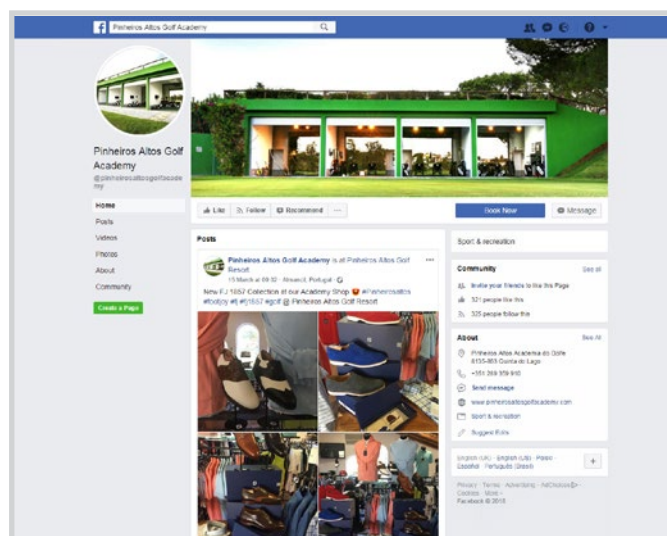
Pinheiros Altos Golf Academy

Pinheiros Altos Golf Academy
@pinheirosaltosgolfacademy

Home
Posts
Videos
Photos
About
Community
Create a Page

Like
Follow
Recommend
...
Book Now
Message

Posts

Pinheiros Altos Golf Academy is at Pinheiros Altos Golf Resort.
15 March at 09:32 · Almancil, Portugal ·
New FJ 1857 Collection at our Academy Shop #PinheirosAltos #footjoy #fj #fj1857 #golf @ Pinheiros Altos Golf Resort

Sport & recreation

Community
See all
Invite your friends to like this Page
321 people like this
325 people follow this

About
See All
Pinheiros Altos Academia do Golfe 8135-863 Quinta do Lago
+351 289 359 910
Send message
www.pinheirosaltosgolfacademy.com
Sport & recreation
Suggest Edits

English (UK) · English (US) · Polski · Español · Português (Brasil)

Privacy · Terms · Advertising · AdChoices · Cookies · More
Facebook © 2018